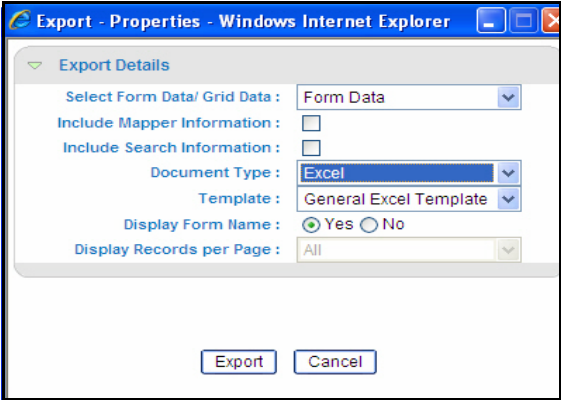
Export - Properties - Windows Internet Explorer

Export Details

Select Form Data/ Grid Data : Form Data

Include Mapper Information :

Include Search Information :

Document Type : Excel

Template : General Excel Template

Display Form Name : Yes No

Display Records per Page : All

Export Cancel